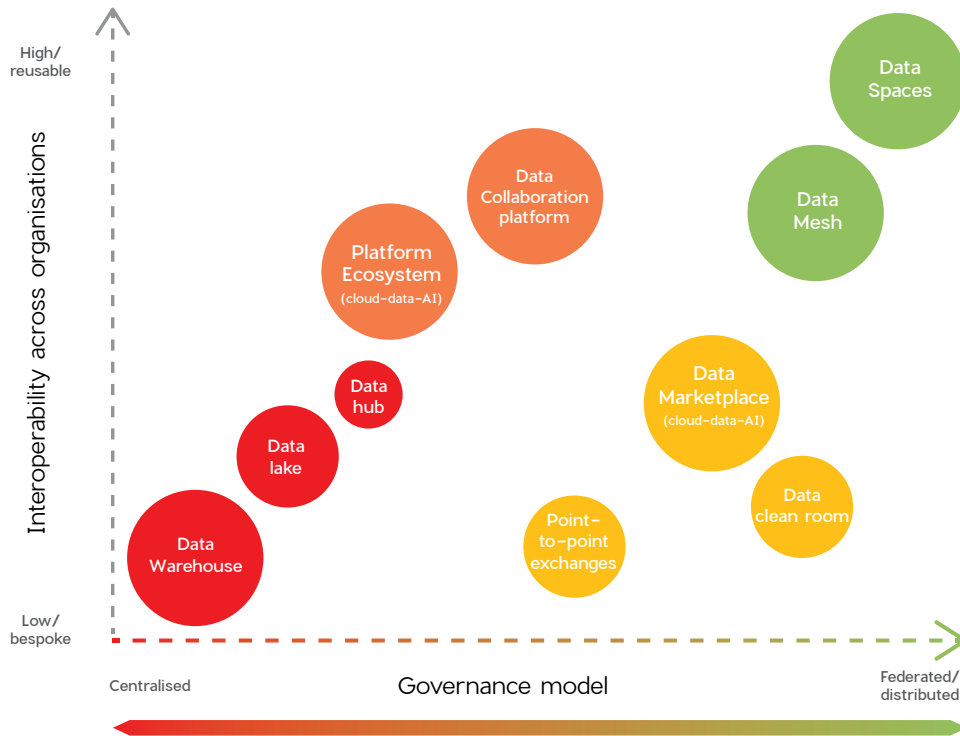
High/
reusable

Interoperability across organisations

Low/
bespoke

Data
Spaces

Data
Mesh

Data
Collaboration
platform

Platform
Ecosystem
(cloud-data-AI)

Data
hub

Data
lake

Data
Warehouse

Data
Marketplace
(cloud-data-AI)

Data
clean room

Point-
to-point
exchanges

Centralised

Governance model

Federated/
distributed